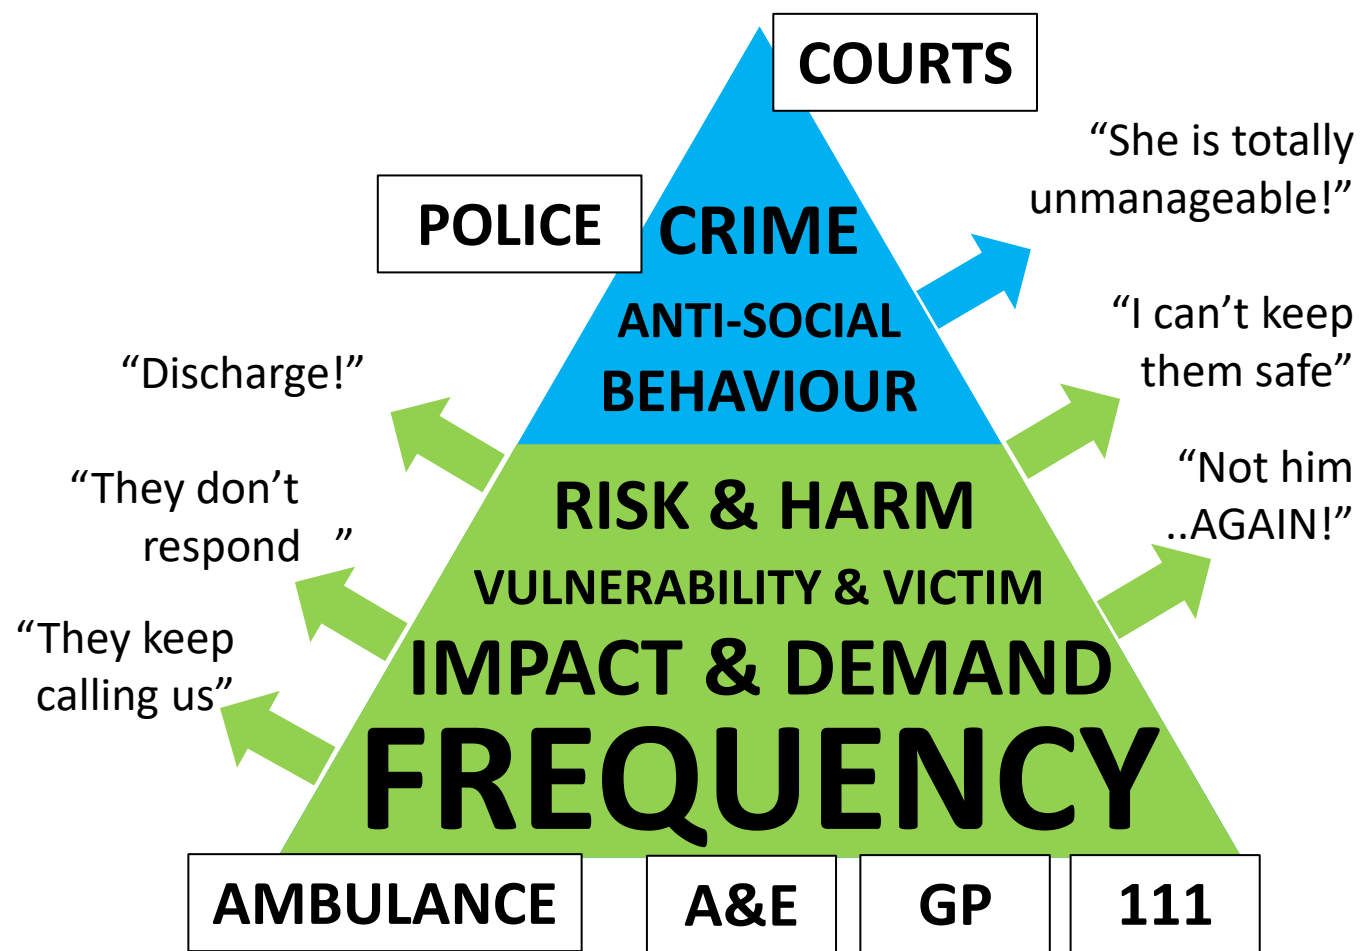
COURTS

POLICE

CRIME

ANTI-SOCIAL BEHAVIOUR

"She is totally unmanageable!"

"I can't keep them safe"

"Discharge!"

"They don't respond "

"They keep calling us"

RISK & HARM

VULNERABILITY & VICTIM

IMPACT & DEMAND

FREQUENCY

"Not him ..AGAIN!"

AMBULANCE

A&E

GP

111